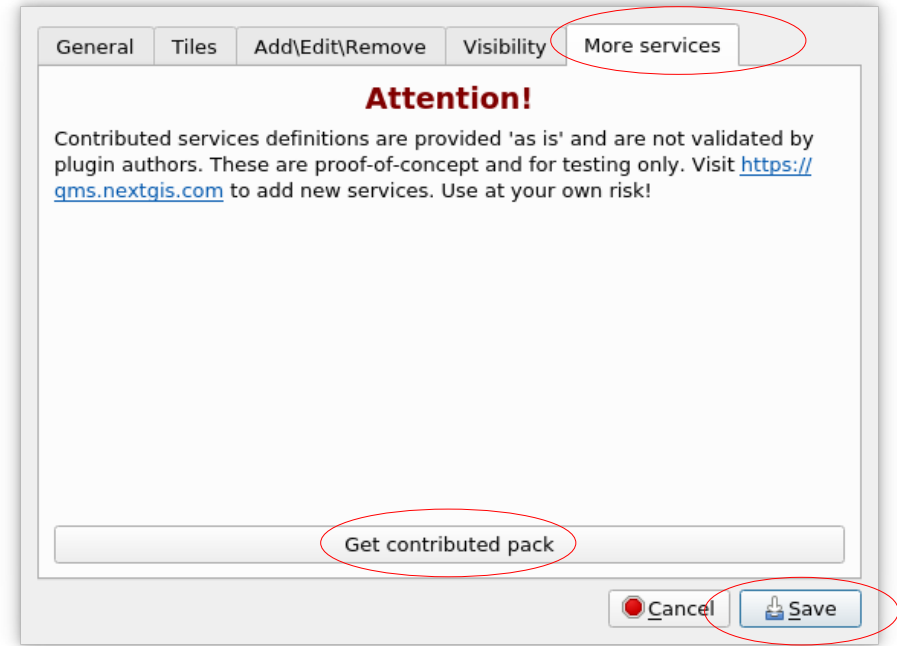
General | Tiles | Add\Edit\Remove | Visibility | More services

Attention!

Contributed services definitions are provided 'as is' and are not validated by plugin authors. These are proof-of-concept and for testing only. Visit https://qms.nextgis.com to add new services. Use at your own risk!

Get contributed pack

Cancel
Save